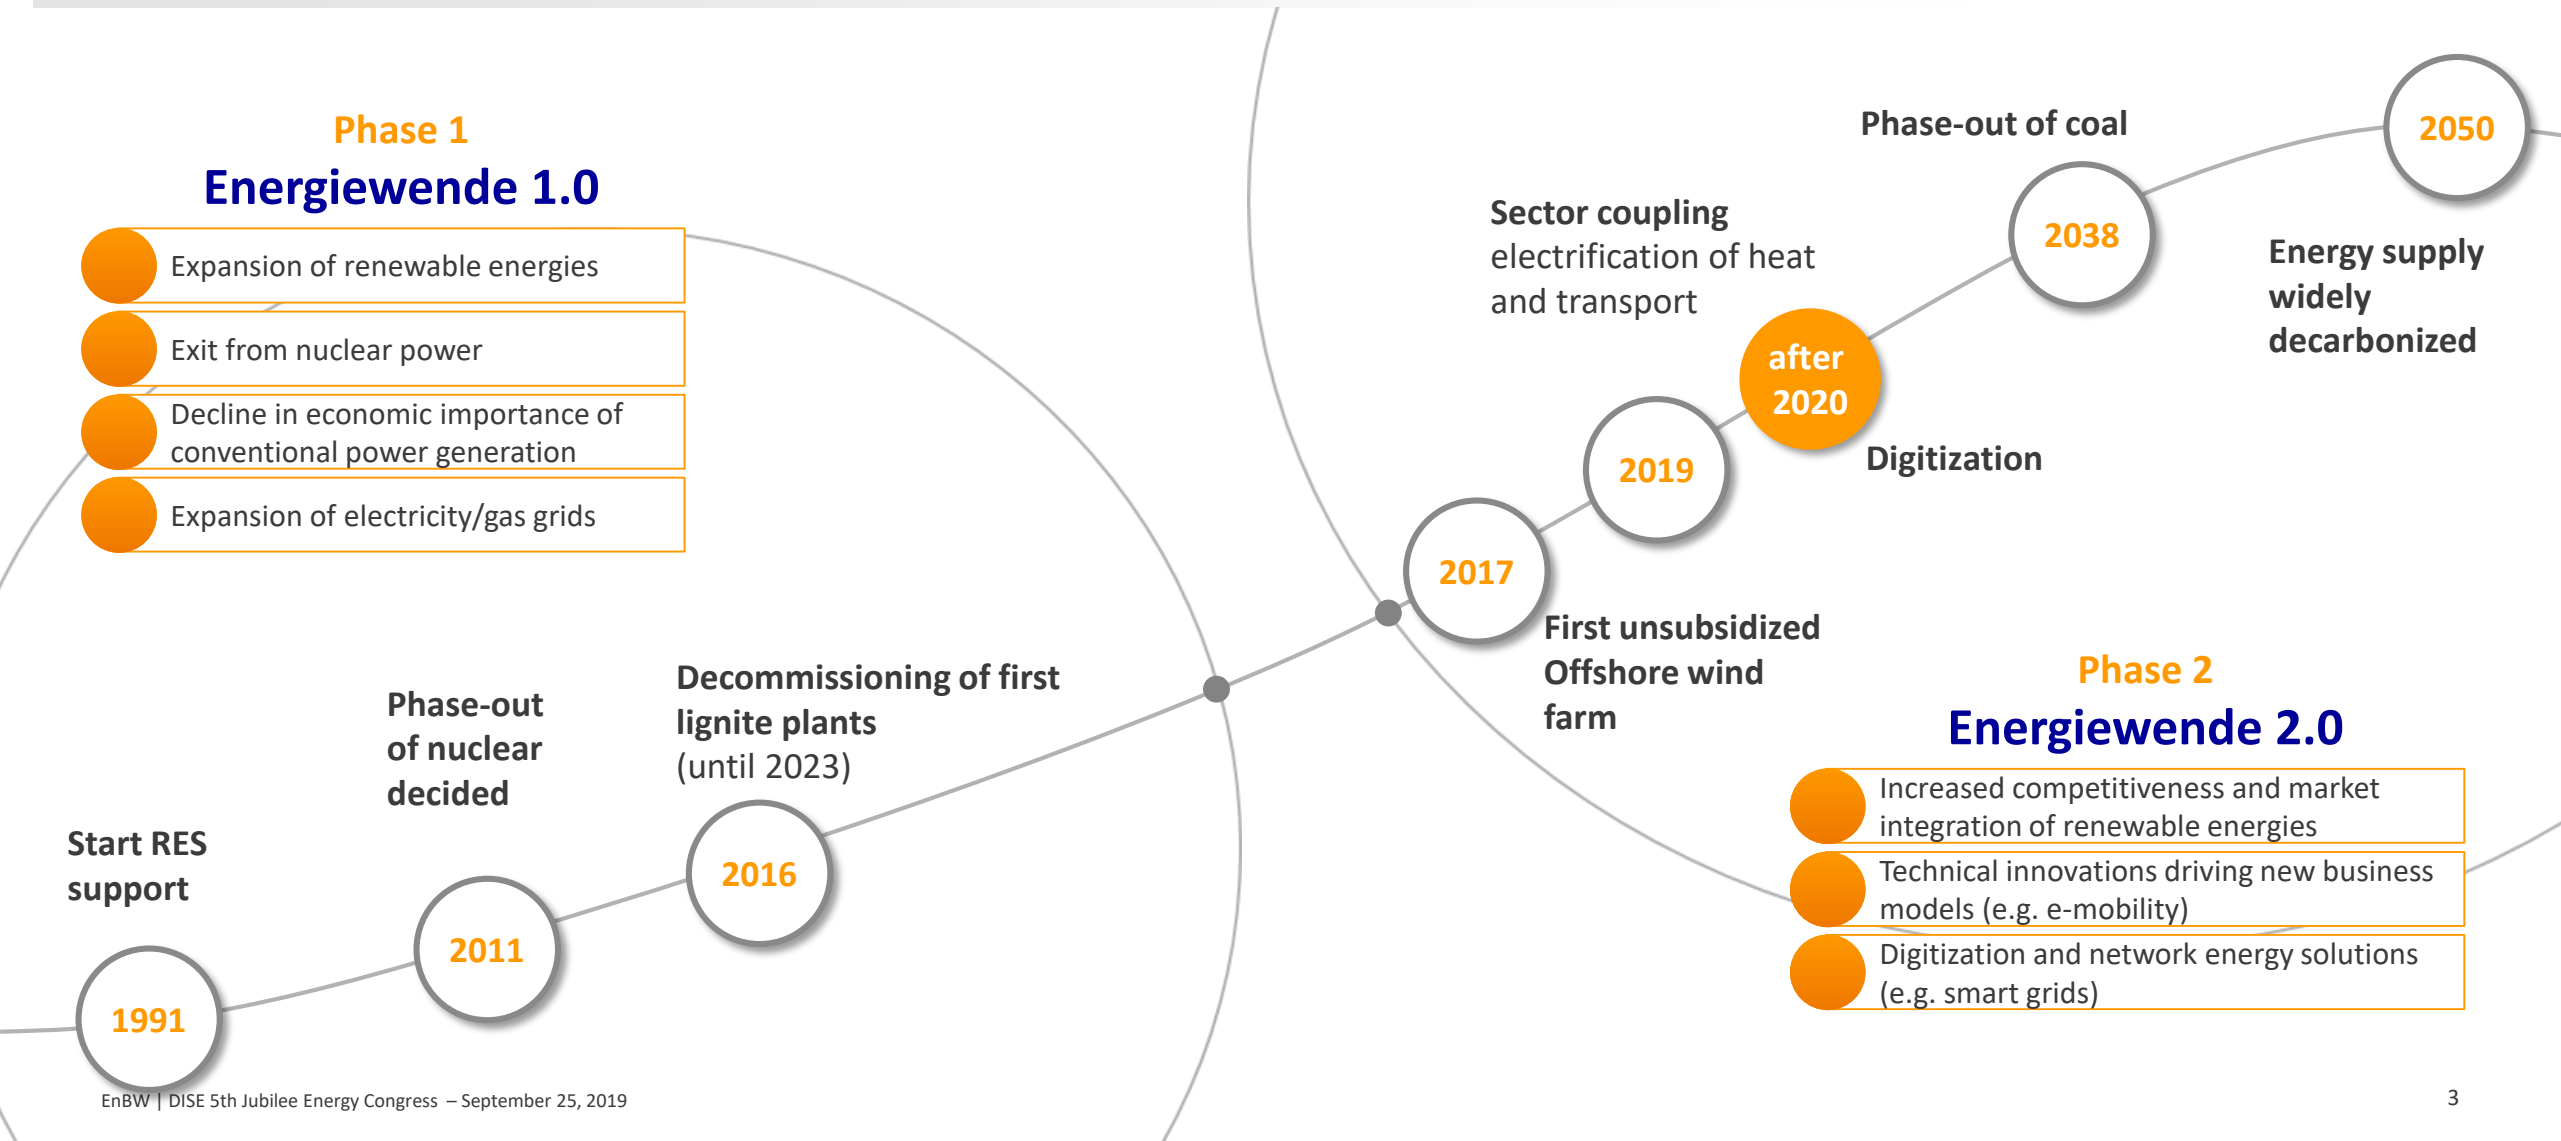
Phase 1
Energiewende 1.0

Expansion of renewable energies

Exit from nuclear power

Decline in economic importance of conventional power generation

Expansion of electricity/gas grids

Start RES support

1991

Phase-out of nuclear decided

2011

Decommissioning of first lignite plants (until 2023)

2016

2017

First unsubsidized Offshore wind farm

2019

after 2020

Digitization

Sector coupling electrification of heat and transport

2038

Phase-out of coal

2050

Energy supply widely decarbonized

Phase 2
Energiewende 2.0

Increased competitiveness and market integration of renewable energies

Technical innovations driving new business models (e.g. e-mobility)

Digitization and network energy solutions (e.g. smart grids)

EnBW | DISE 5th Jubilee Energy Congress – September 25, 2019

3